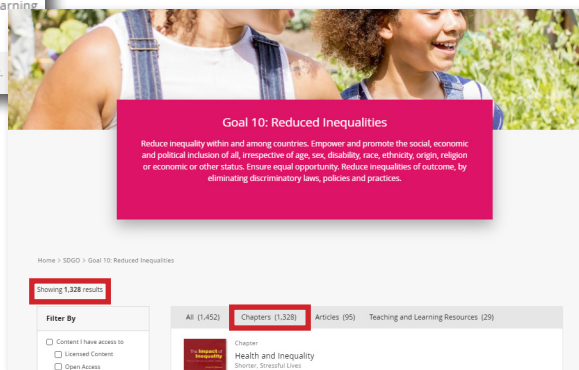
arning

Goal 10: Reduced Inequalities

Reduce inequality within and among countries. Empower and promote the social, economic and political inclusion of all, irrespective of age, sex, disability, race, ethnicity, origin, religion or economic or other status. Ensure equal opportunity. Reduce inequalities of outcome, by eliminating discriminatory laws, policies and practices.

Home > SDGO > Goal 10: Reduced Inequalities

Showing **1,328** results

Filter By

Content I have access to
Licensed Content
Open Access

All (1,452) Chapters (1,328) Articles (95) Teaching and Learning Resources (29)

The Impact of Inequality

Chapter
Health and Inequality
Shorter, Stressful Lives